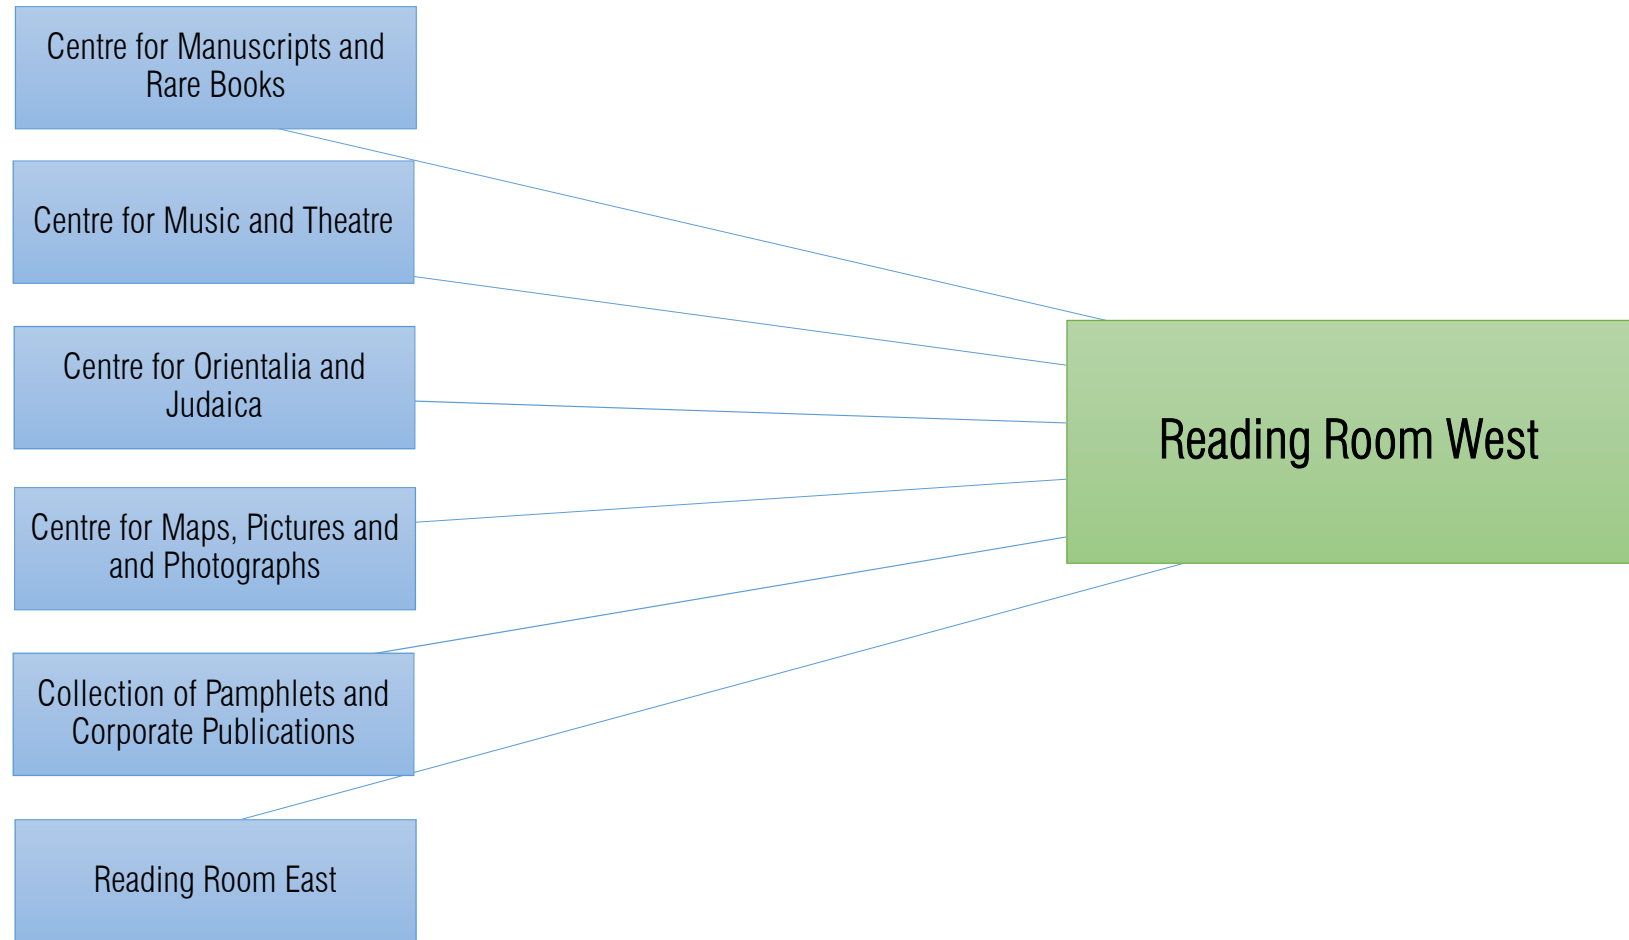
Centre for Manuscripts and Rare Books

Centre for Music and Theatre

Centre for Orientalia and Judaica

Centre for Maps, Pictures and and Photographs

Collection of Pamphlets and Corporate Publications

Reading Room East

Reading Room West